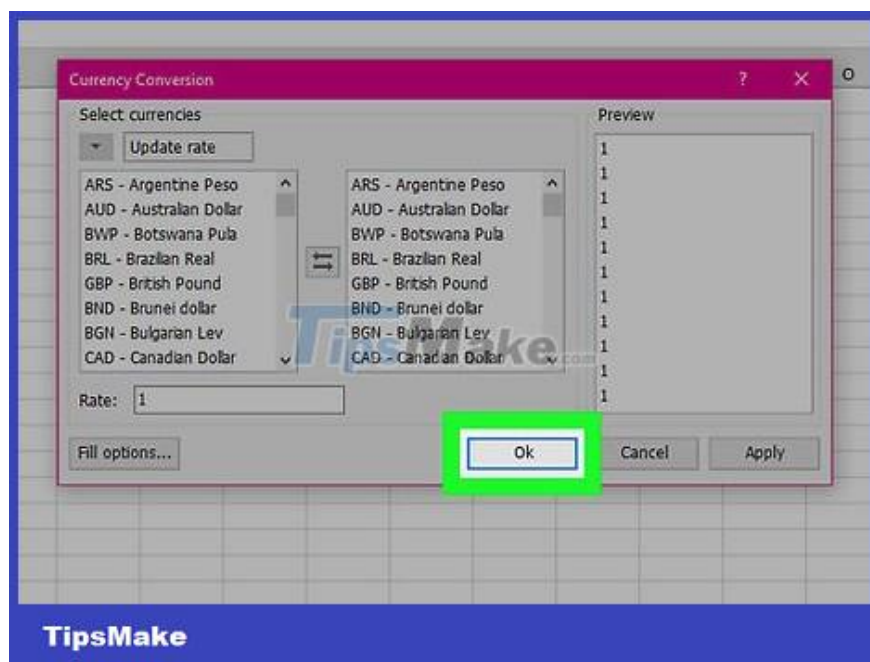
Currency Conversion
? ×
O

Select currencies
Update rate

ARS - Argentine Peso
AUD - Australian Dollar
BWP - Botswana Pula
BRL - Brazilian Real
GBP - British Pound
BND - Brunei dollar
BGN - Bulgarian Lev
CAD - Canadian Dollar

ARS - Argentine Peso
AUD - Australian Dollar
BWP - Botswana Pula
BRL - Brazilian Real
GBP - British Pound
BND - Brunei dollar
BGN - Bulgarian Lev
CAD - Canadian Dollar

TipsMake.com

Preview
1
1
1
1
1
1
1
1
1
1
1

Rate: 1

Fill options...
Ok
Cancel
Apply

TipsMake